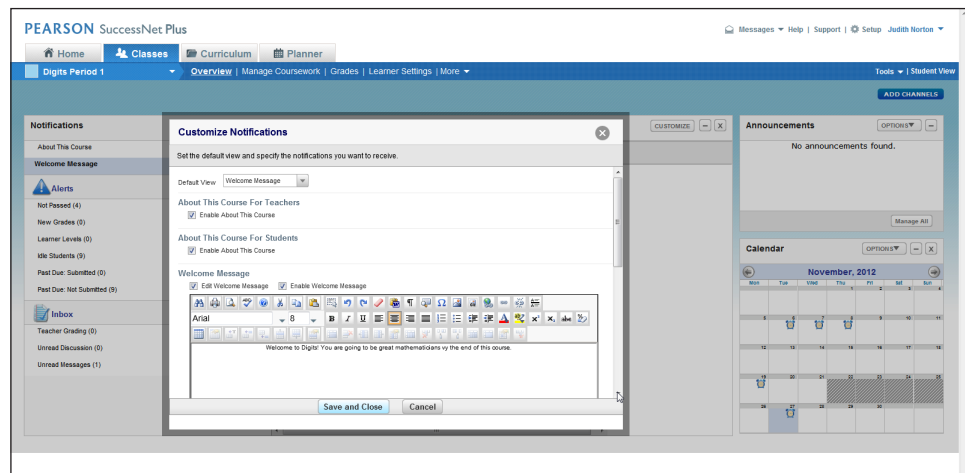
PEARSON SuccessNet Plus

Messages ▾ Help | Support | Setup Judith Norton ▾

Home Classes Curriculum Planner

Digits Period 1 Overview | Manage Coursework | Grades | Learner Settings | More ▾

Tools ▾ | Student View

ADD CHANNELS

Notifications

About This Course

Welcome Message

Alerts

Not Passed (4)

New Grades (0)

Learner Levels (0)

Idle Students (9)

Past Due: Submitted (0)

Past Due: Not Submitted (9)

Inbox

Teacher Grading (0)

Unread Discussion (0)

Unread Messages (1)

CUSTOMIZE – X

Customize Notifications

Set the default view and specify the notifications you want to receive.

Default View Welcome Message

About This Course For Teachers

Enable About This Course

About This Course For Students

Enable About This Course

Welcome Message

Edit Welcome Message Enable Welcome Message

Arial 8

B I U

Welcome to Digits! You are going to be great mathematicians vy the end of this course.

Save and Close Cancel

Announcements

OPTIONS▾ –

No announcements found.

Manage All

Calendar

OPTIONS▾ – X

November, 2012

| Mon | Tue | Wed | Thu | Fri | Sat | Sun |
|---|---|---|---|---|---|---|
| | | | 1 | 2 | 3 | 4 |
| 5 | 6 | 7 | 8 | 9 | 10 | 11 |
| 12 | 13 | 14 | 15 | 16 | 17 | 18 |
| 19 | 20 | 21 | 22 | 23 | 24 | 25 |
| 26 | 27 | 28 | 29 | 30 | | |